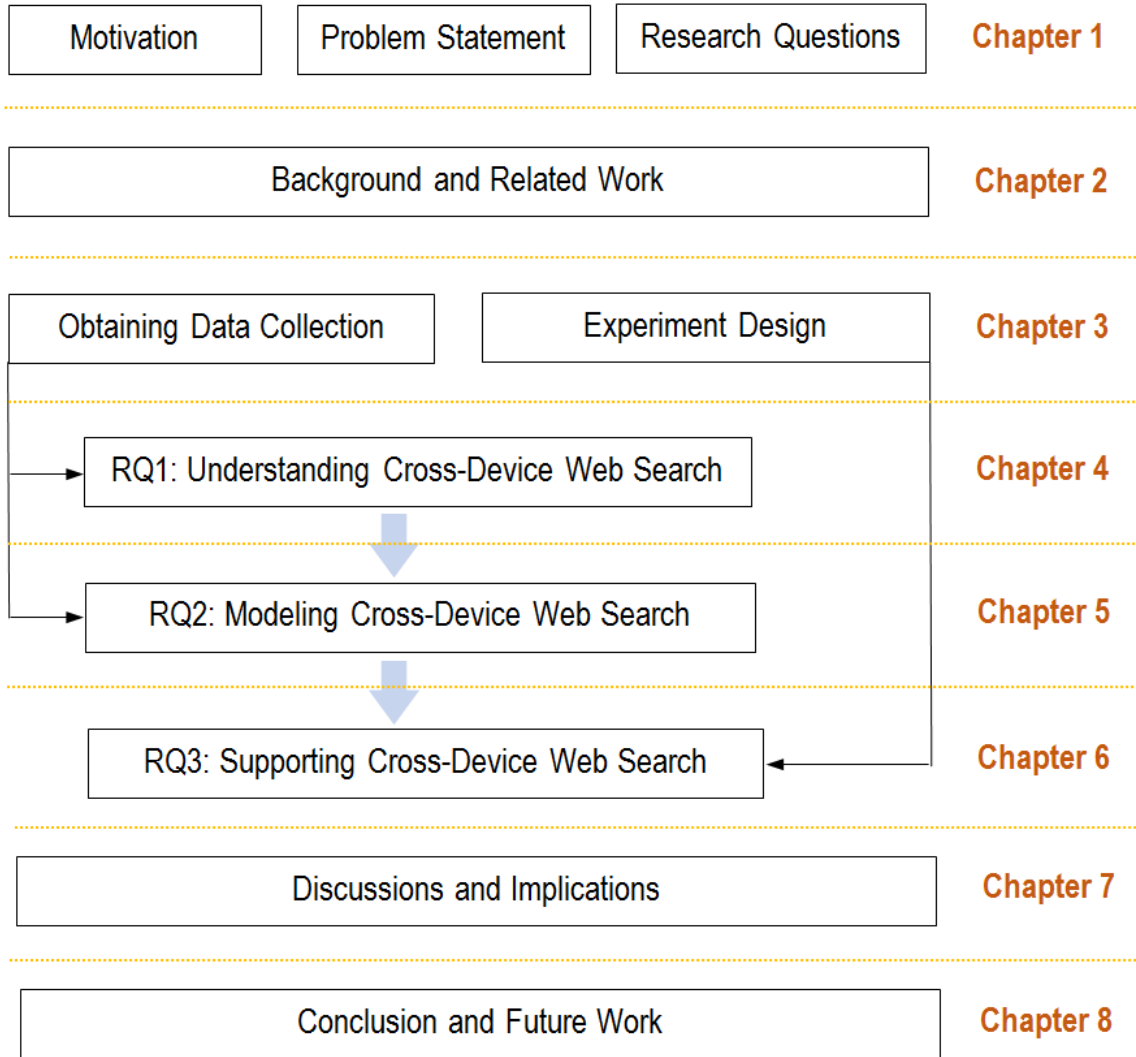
Motivation

Problem Statement

Research Questions

Chapter 1

Background and Related Work

Chapter 2

Obtaining Data Collection

Experiment Design

Chapter 3

RQ1: Understanding Cross-Device Web Search

Chapter 4

RQ2: Modeling Cross-Device Web Search

Chapter 5

RQ3: Supporting Cross-Device Web Search

Chapter 6

Discussions and Implications

Chapter 7

Conclusion and Future Work

Chapter 8